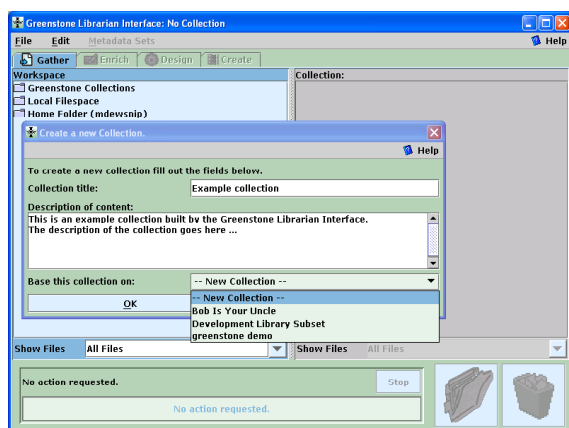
Greenstone Librarian Interface: No Collection

File Edit Metadata Sets

Help

Gather Enrich Design Create

Workspace

Greenstone Collections

Local Filespace

Home Folder (mdewsnip)

Collection:

Create a new Collection.

Help

To create a new collection fill out the fields below.

Collection title: Example collection

Description of content:

This is an example collection built by the Greenstone Librarian Interface.
The description of the collection goes here ...

Base this collection on: -- New Collection --

OK

-- New Collection --
Bob Is Your Uncle
Development Library Subset
greenstone demo

Show Files All Files

Show Files All Files

No action requested.

Stop

No action requested.